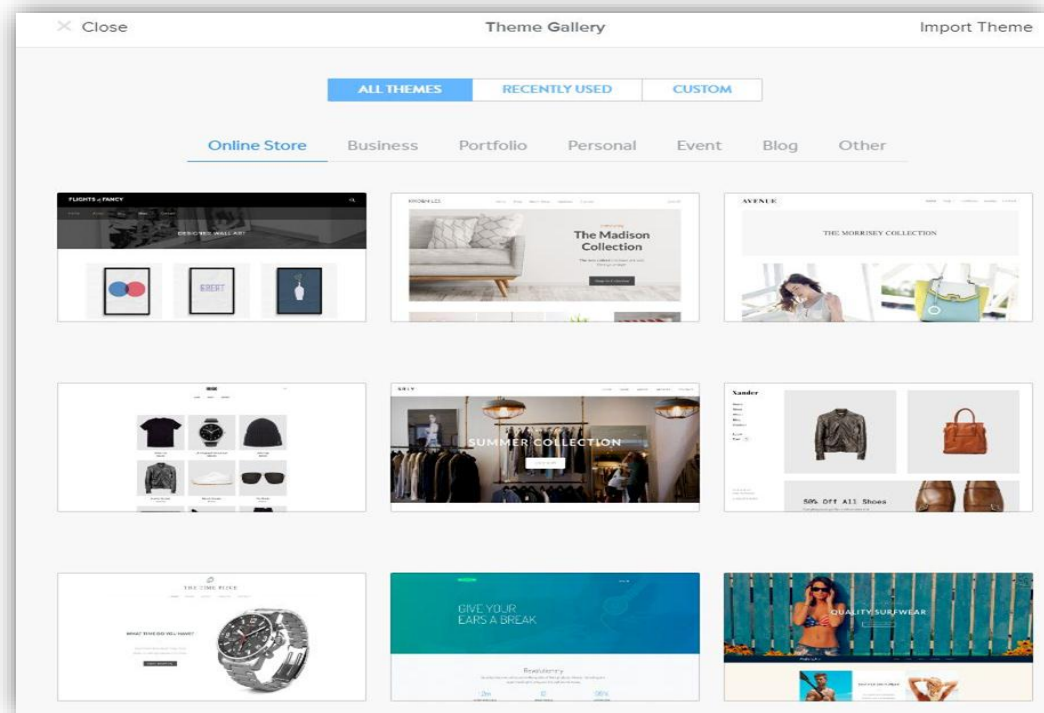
× Close

Theme Gallery

Import Theme

ALL THEMES
RECENTLY USED
CUSTOM

Online Store
Business
Portfolio
Personal
Event
Blog
Other

FLIGHTS of FANCY

DESIGNER WALL ART

BREATHE

KNOWLES

The Madison Collection

AVENUE

THE MORRISEY COLLECTION

SALT

SUMMER COLLECTION

Xander

50% Off All Shoes

THE TIME PIECE

WHAT TIME DO YOU HAVE?

GIVE YOUR EARS A BREAK

Revolutionary

QUALITY SURFWEAR